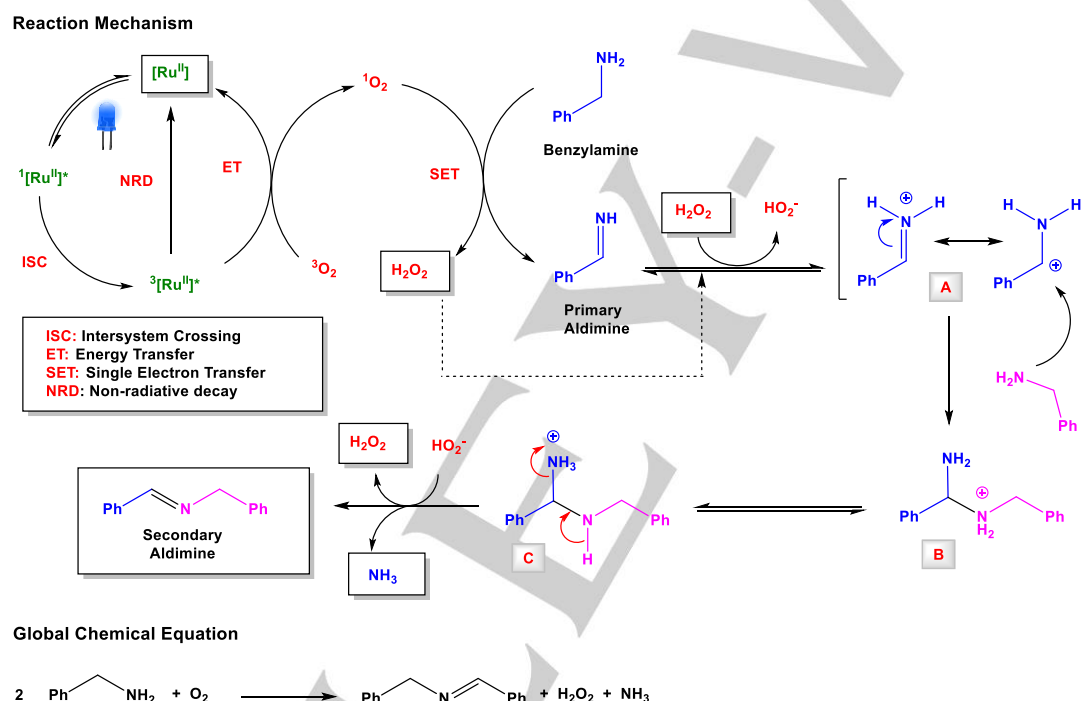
Reaction Mechanism

$[Ru^{II}]$

$^1[Ru^{II}]^*$

NRD

ET

ISC

$^3[Ru^{II}]^*$

$^1O_2$

$^3O_2$

SET

$NH_2$

Ph

Benzylamine

$H_2O_2$

NH

Ph

Primary Aldimine

$H_2O_2$

$HO_2^-$

H

$\oplus$

N

H

Ph

H

N

H

Ph

$\oplus$

A

$H_2N$

Ph

ISC: Intersystem Crossing
ET: Energy Transfer
SET: Single Electron Transfer
NRD: Non-radiative decay

$H_2O_2$

$HO_2^-$

Ph

N

Ph

Secondary Aldimine

$NH_3$

$\oplus$

$NH_3$

Ph

N

Ph

H

C

$NH_2$

Ph

$\oplus$

N

$H_2$

Ph

B

Global Chemical Equation

2 Ph $NH_2$ + $O_2$ Ph N Ph + $H_2O_2$ + $NH_3$